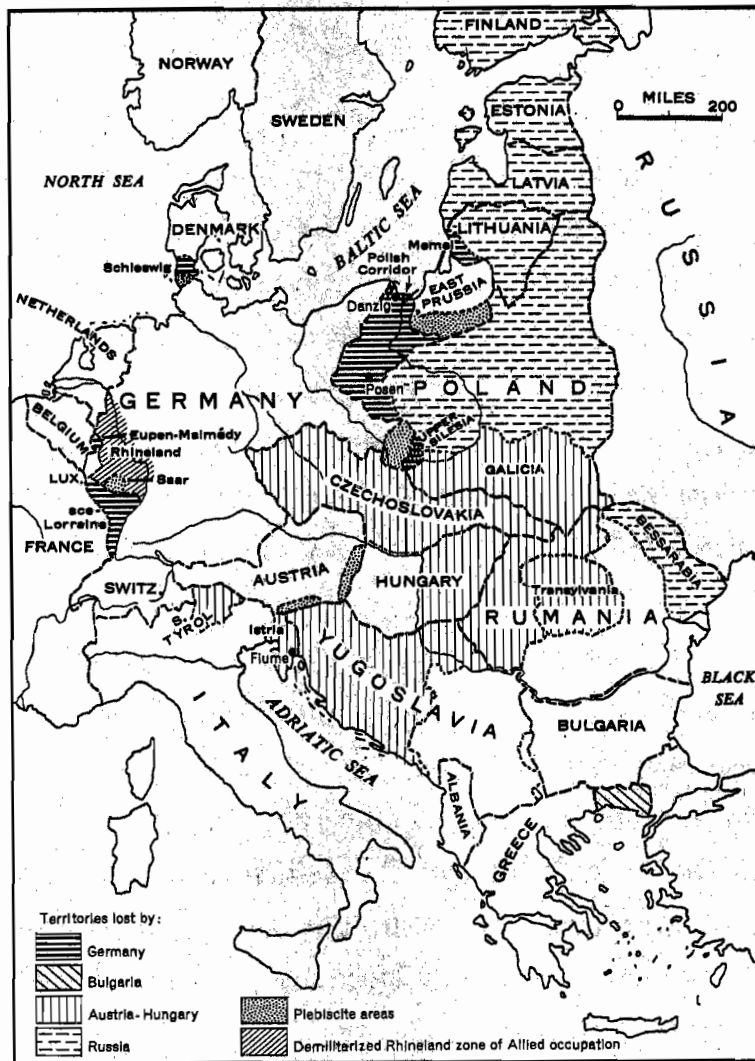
FINLAND
NORWAY
SWEDEN
ESTONIA
0 MILES 200
NORTH SEA
LATVIA
R U S S I A
DENMARK
BALTIC SEA
LITHUANIA
Memel
Polish Corridor
Schleswig
Danzig
EAST PRUSSIA
NETHERLANDS
Posen
P O L A N D
G E R M A N Y
BELGIUM
Eupen-Malmédy
Rhineland
UPPER SILESIA
LUX.
Saar
GALICIA
CZECHOSLOVAKIA
ace-Lorraine
FRANCE
BESSARABIA
AUSTRIA
HUNGARY
Transylvania
SWITZ.
S. TYROL
R U M A N I A
Istria
Fiume
YUGOSLAVIA
BLACK SEA
I T A L Y
ADRIATIC SEA
BULGARIA
ALBANIA
GREECE
Territories lost by:
Germany
Bulgaria
Austria-Hungary
Russia
Plebiscite areas
Demilitarized Rhineland zone of Allied occupation